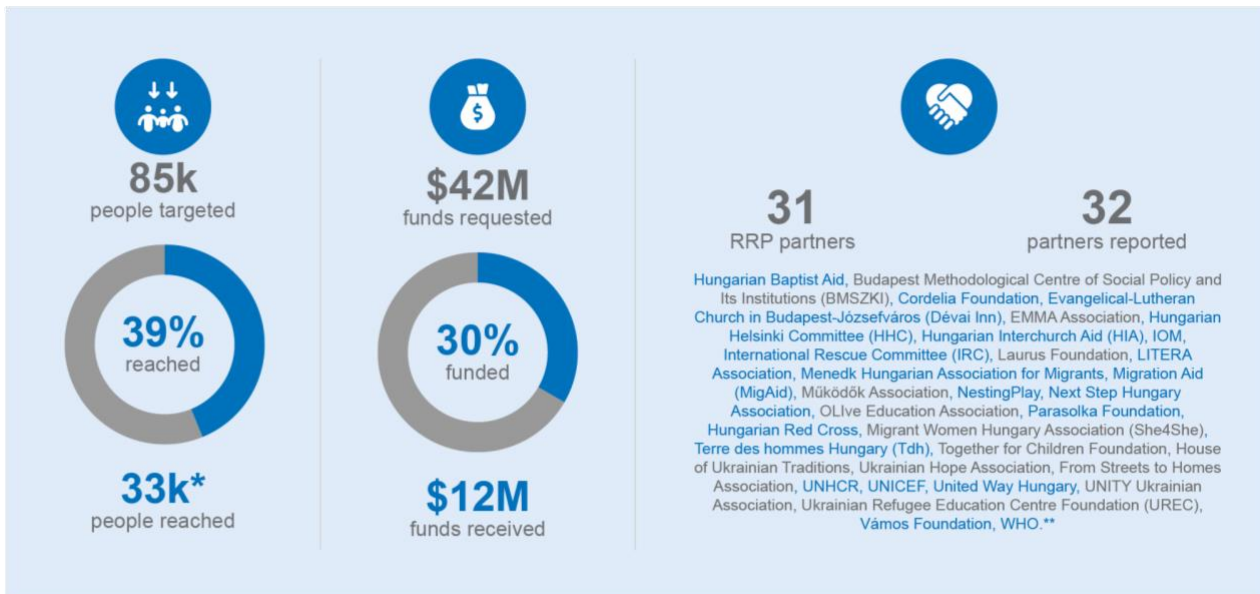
85k
people targeted

39%
reached

33k*
people reached

$42M
funds requested

30%
funded

$12M
funds received

31
RRP partners

32
partners reported

Hungarian Baptist Aid, Budapest Methodological Centre of Social Policy and Its Institutions (BMSZKI), Cordelia Foundation, Evangelical-Lutheran Church in Budapest-Józsefváros (Dévai Inn), EMMA Association, Hungarian Helsinki Committee (HHC), Hungarian Interchurch Aid (HIA), IOM, International Rescue Committee (IRC), Laurus Foundation, LITERA Association, Menedk Hungarian Association for Migrants, Migration Aid (MigAid), Működők Association, NestingPlay, Next Step Hungary Association, OLIve Education Association, Parasolka Foundation, Hungarian Red Cross, Migrant Women Hungary Association (She4She), Terre des hommes Hungary (Tdh), Together for Children Foundation, House of Ukrainian Traditions, Ukrainian Hope Association, From Streets to Homes Association, UNHCR, UNICEF, United Way Hungary, UNITY Ukrainian Association, Ukrainian Refugee Education Centre Foundation (UREC), Vámos Foundation, WHO.**